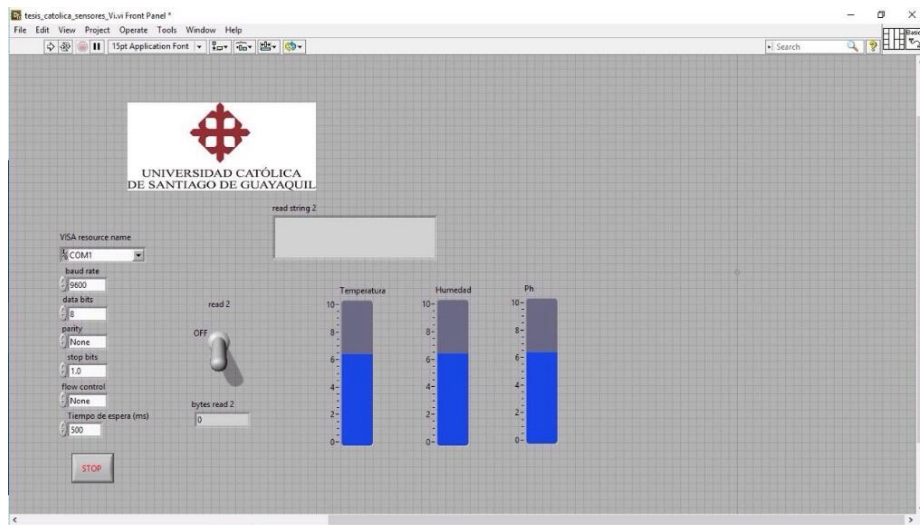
tesis_catolica_sensores_V.vi Front Panel *

File Edit View Project Operate Tools Window Help

15pt Application Font

Search

UNIVERSIDAD CATÓLICA
DE SANTIAGO DE GUAYAQUIL

read string 2

VISA resource name
COM1

baud rate
9600

data bits
8

parity
None

stop bits
1.0

flow control
None

Tiempo de espera (ms)
500

STOP

read 2

OFF

bytes read 2
0

Temperatura
10
8
6
4
2
0

Humedad
10
8
6
4
2
0

Ph
10
8
6
4
2
0